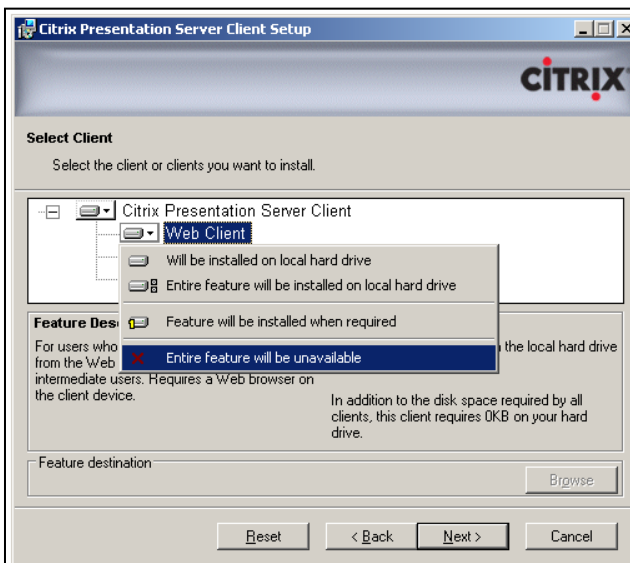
Citrix Presentation Server Client Setup

CiTRiX

Select Client

Select the client or clients you want to install.

Citrix Presentation Server Client

Web Client

Will be installed on local hard drive

Entire feature will be installed on local hard drive

Feature will be installed when required

Entire feature will be unavailable

Feature Des

For users who from the Web intermediate users. Requires a Web browser on the client device.

the local hard drive

In addition to the disk space required by all clients, this client requires 0KB on your hard drive.

Feature destination

Browse

Reset

< Back

Next >

Cancel